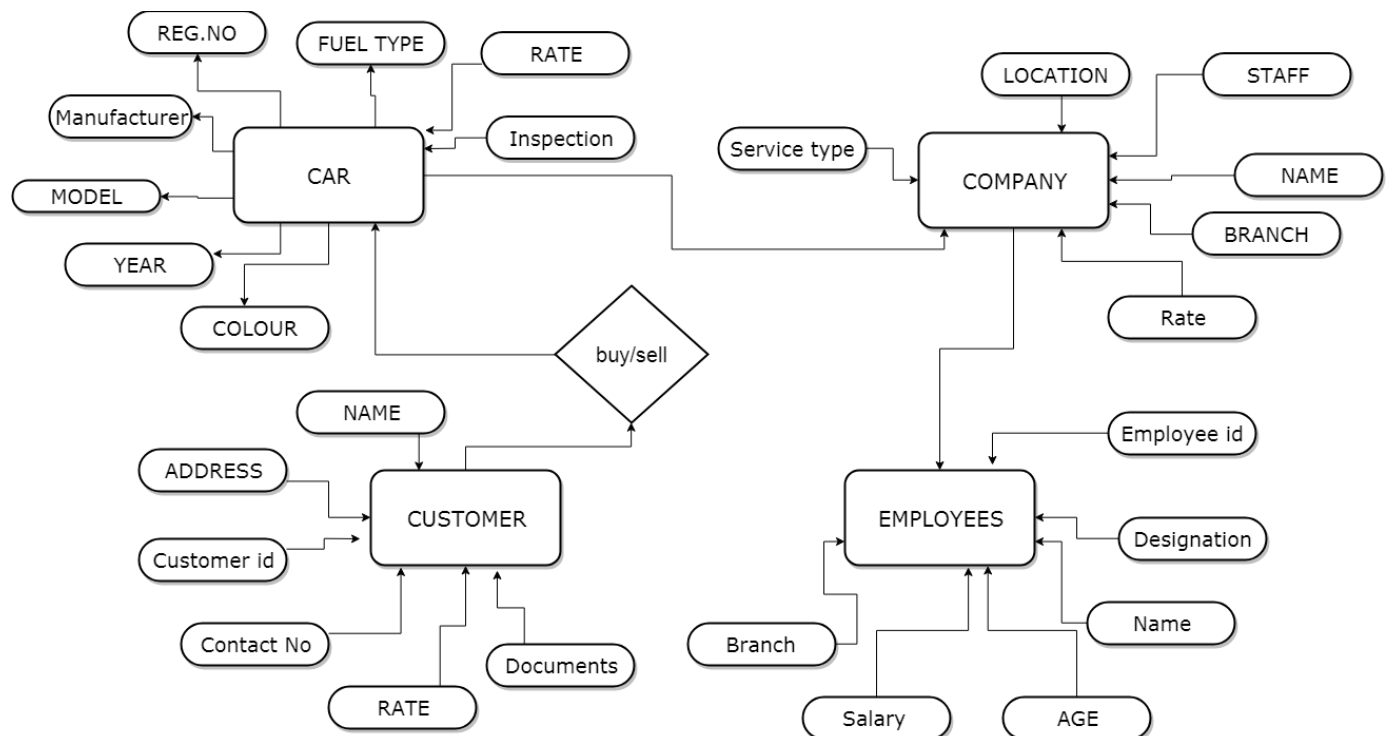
REG.NO
FUEL TYPE
RATE
Manufacturer
Inspection
CAR
MODEL
YEAR
COLOUR
LOCATION
STAFF
Service type
COMPANY
NAME
BRANCH
Rate
buy/sell
NAME
ADDRESS
CUSTOMER
Customer id
Contact No
Documents
RATE
Employee id
EMPLOYEES
Designation
Name
Branch
Salary
AGE